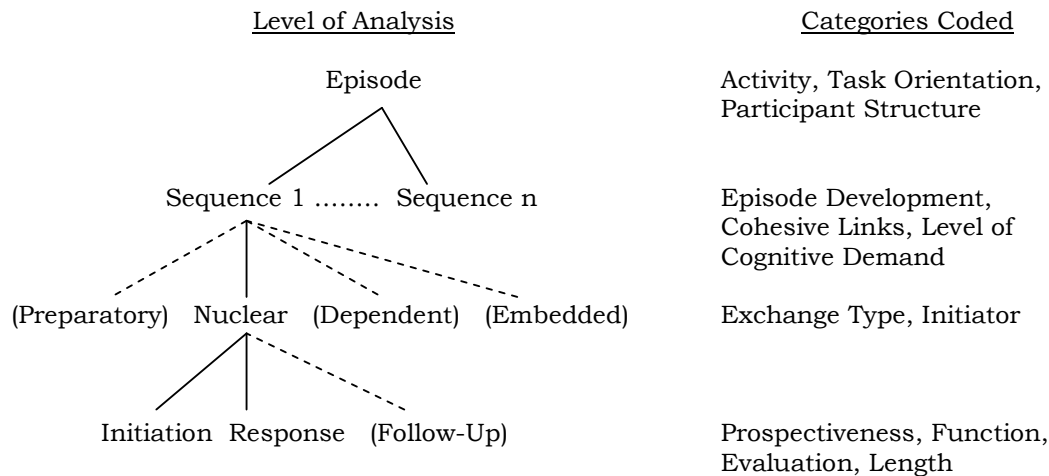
Level of Analysis

Categories Coded

Episode

Activity, Task Orientation, Participant Structure

Sequence 1 …….. Sequence n

Episode Development, Cohesive Links, Level of Cognitive Demand

(Preparatory) Nuclear (Dependent) (Embedded)

Exchange Type, Initiator

Initiation Response (Follow-Up)

Prospectiveness, Function, Evaluation, Length